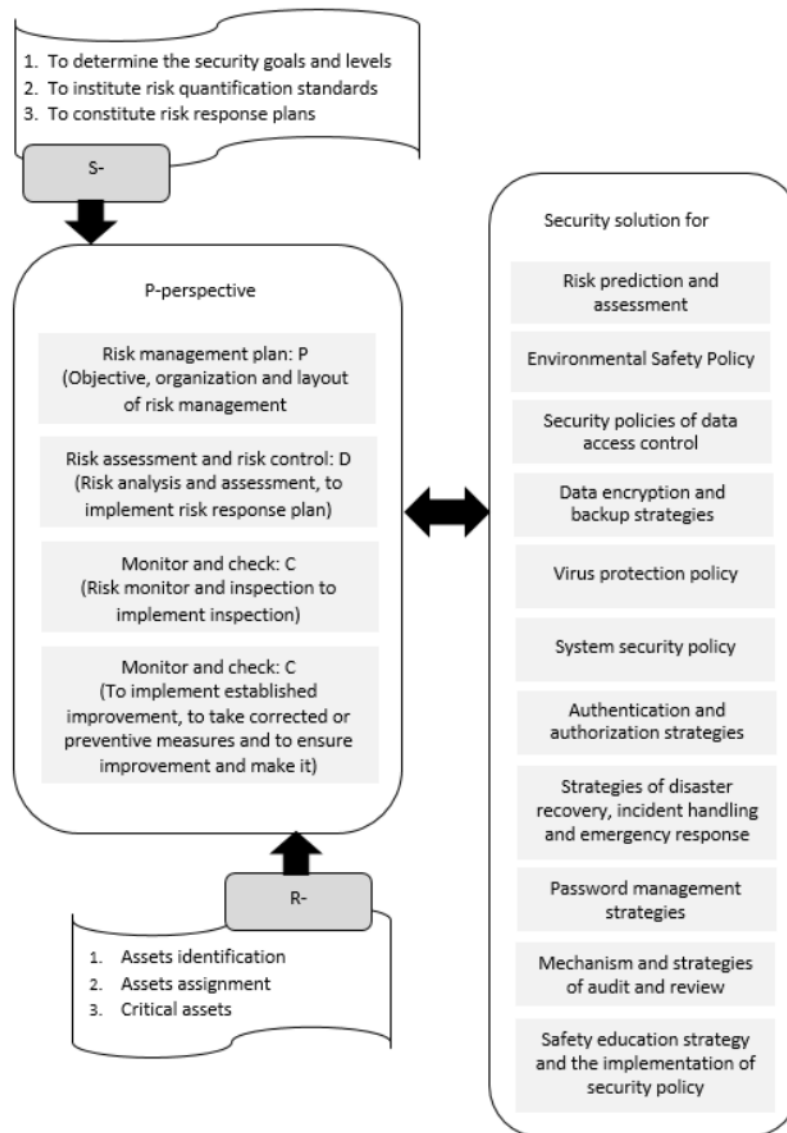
1. To determine the security goals and levels
2. To institute risk quantification standards
3. To constitute risk response plans

S-

P-perspective

Risk management plan: P
(Objective, organization and layout of risk management

Risk assessment and risk control: D
(Risk analysis and assessment, to implement risk response plan)

Monitor and check: C
(Risk monitor and inspection to implement inspection)

Monitor and check: C
(To implement established improvement, to take corrected or preventive measures and to ensure improvement and make it)

R-

1. Assets identification
2. Assets assignment
3. Critical assets

Security solution for

Risk prediction and assessment

Environmental Safety Policy

Security policies of data access control

Data encryption and backup strategies

Virus protection policy

System security policy

Authentication and authorization strategies

Strategies of disaster recovery, incident handling and emergency response

Password management strategies

Mechanism and strategies of audit and review

Safety education strategy and the implementation of security policy